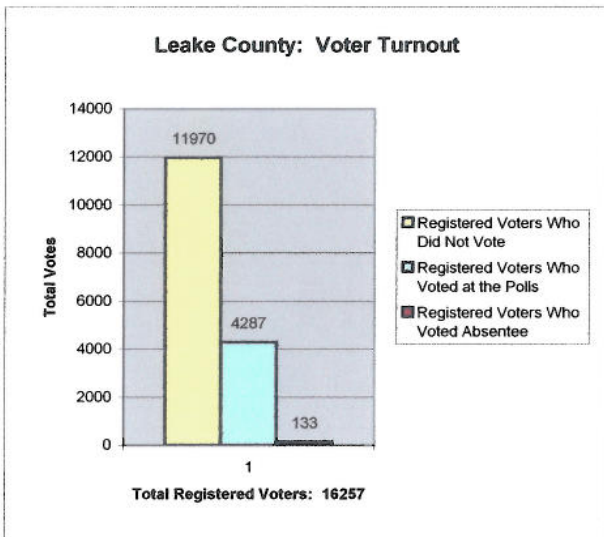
Leake County: Voter Turnout

14000
12000
10000
8000
6000
4000
2000
0

Total Votes

11970
4287
133

1

Total Registered Voters: 16257

Registered Voters Who Did Not Vote
Registered Voters Who Voted at the Polls
Registered Voters Who Voted Absentee